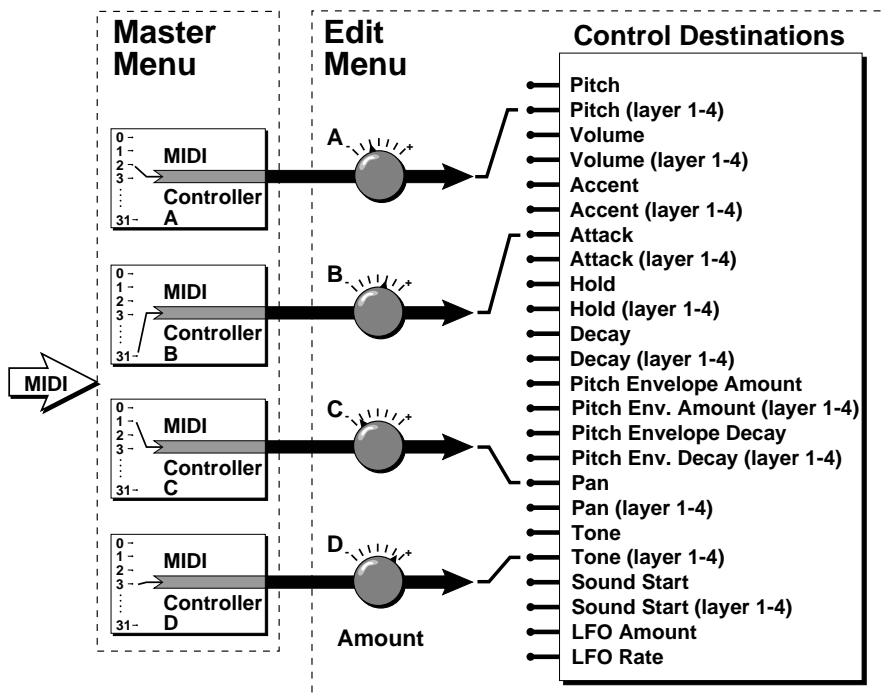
Master Menu

Edit Menu

Control Destinations

MIDI

0
1
2
3
31
MIDI
Controller
A

0
1
2
3
31
MIDI
Controller
B

0
1
2
3
31
MIDI
Controller
C

0
1
2
3
31
MIDI
Controller
D

A
-
+

B
-
+

C
-
+

D
-
+

Amount

Pitch
Pitch (layer 1-4)
Volume
Volume (layer 1-4)
Accent
Accent (layer 1-4)
Attack
Attack (layer 1-4)
Hold
Hold (layer 1-4)
Decay
Decay (layer 1-4)
Pitch Envelope Amount
Pitch Env. Amount (layer 1-4)
Pitch Envelope Decay
Pitch Env. Decay (layer 1-4)
Pan
Pan (layer 1-4)
Tone
Tone (layer 1-4)
Sound Start
Sound Start (layer 1-4)
LFO Amount
LFO Rate